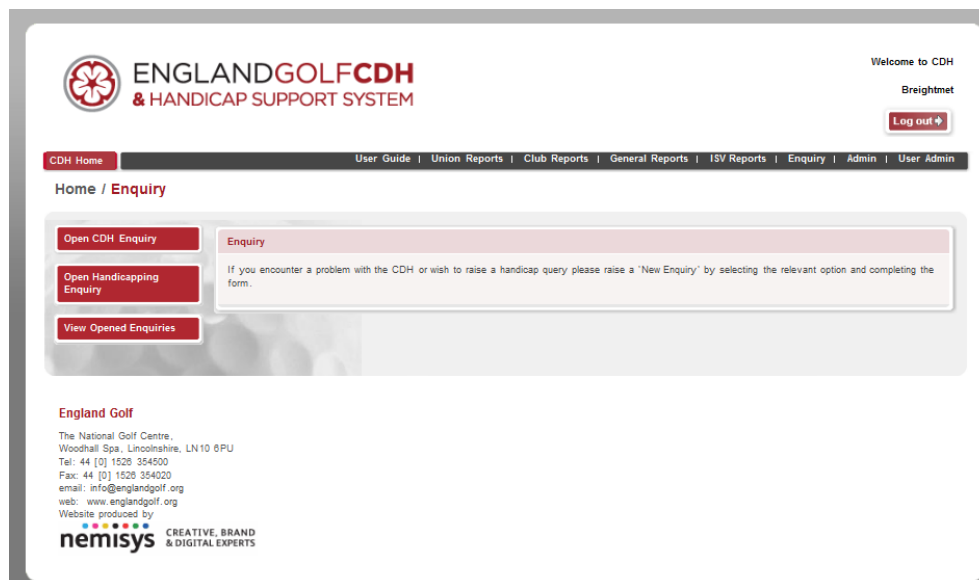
ENGLANDGOLFCDH
& HANDICAP SUPPORT SYSTEM

Welcome to CDH

Breightmet

Log out

CDH Home

User Guide | Union Reports | Club Reports | General Reports | ISV Reports | Enquiry | Admin | User Admin

Home / Enquiry

Open CDH Enquiry

Open Handicapping Enquiry

View Opened Enquiries

Enquiry

If you encounter a problem with the CDH or wish to raise a handicap query please raise a 'New Enquiry' by selecting the relevant option and completing the form.

England Golf

The National Golf Centre,
Woodhall Spa, Lincolnshire, LN10 6PU
Tel: 44 [0] 1526 354500
Fax: 44 [0] 1526 354020
email: info@englandgolf.org
web: www.englandgolf.org
Website produced by

nemisys CREATIVE, BRAND & DIGITAL EXPERTS